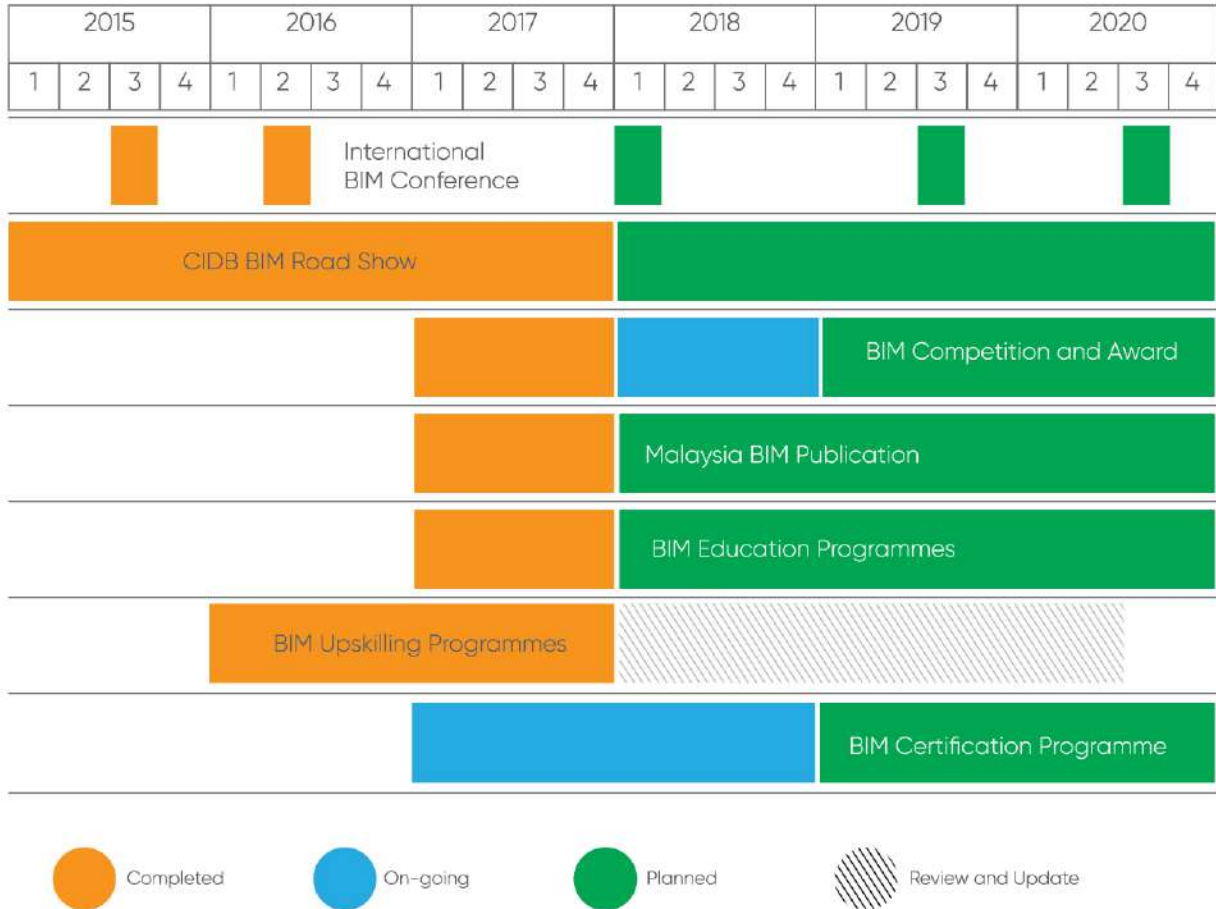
| 2015 | | | | 2016 | | | | 2017 | | | | 2018 | | | | 2019 | | | | 2020 | | | |
|---|---|---|---|---|---|---|---|---|---|---|---|---|---|---|---|---|---|---|---|---|---|---|---|
| 1 | 2 | 3 | 4 | 1 | 2 | 3 | 4 | 1 | 2 | 3 | 4 | 1 | 2 | 3 | 4 | 1 | 2 | 3 | 4 | 1 | 2 | 3 | 4 |

International BIM Conference

CIDB BIM Road Show

BIM Competition and Award

Malaysia BIM Publication

BIM Education Programmes

BIM Upskilling Programmes

BIM Certification Programme

Completed

On-going

Planned

Review and Update